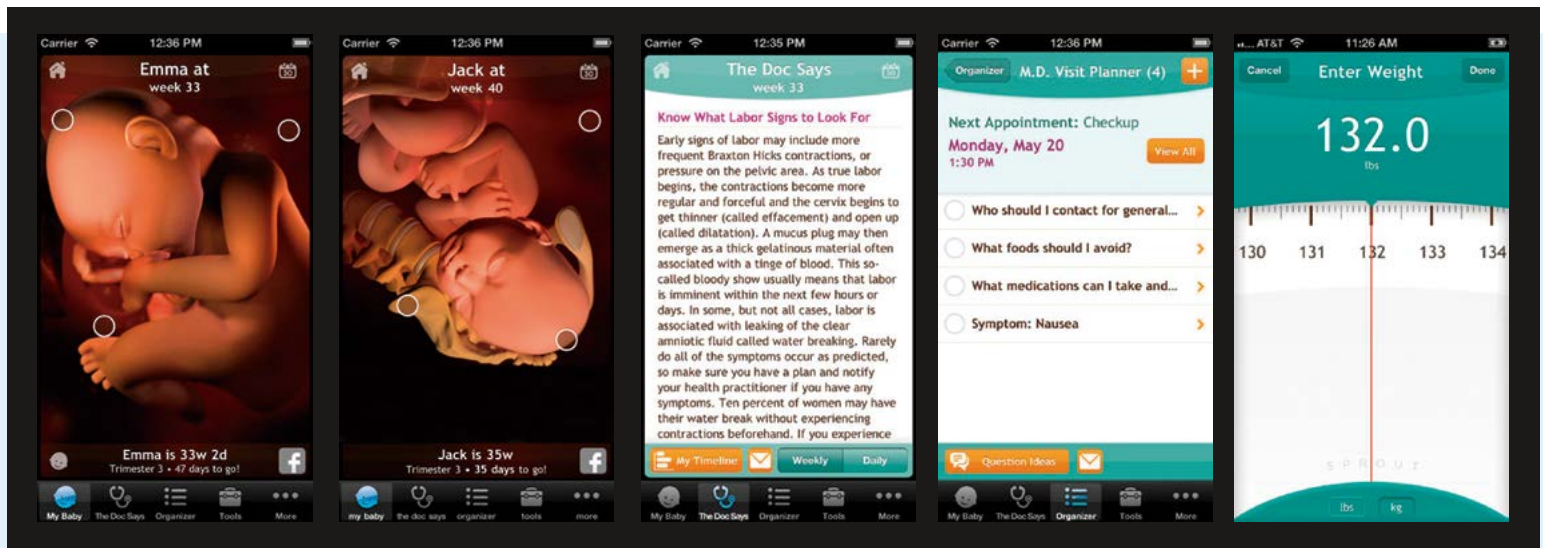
Carrier 12:36 PM

Emma at
week 33

Emma is 33w 2d
Trimester 3 • 47 days to go!

My Baby The Doc Says Organizer Tools More

Carrier 12:36 PM

Jack at
week 40

Jack is 35w
Trimester 3 • 35 days to go!

my baby the doc says organizer tools more

Carrier 12:35 PM

The Doc Says
week 33

Know What Labor Signs to Look For

Early signs of labor may include more frequent Braxton Hicks contractions, or pressure on the pelvic area. As true labor begins, the contractions become more regular and forceful and the cervix begins to get thinner (called effacement) and open up (called dilatation). A mucus plug may then emerge as a thick gelatinous material often associated with a tinge of blood. This so-called bloody show usually means that labor is imminent within the next few hours or days. In some, but not all cases, labor is associated with leaking of the clear amniotic fluid called water breaking. Rarely do all of the symptoms occur as predicted, so make sure you have a plan and notify your health practitioner if you have any symptoms. Ten percent of women may have their water break without experiencing contractions beforehand. If you experience

My Timeline Weekly Daily

My Baby The Doc Says Organizer Tools More

Carrier 12:36 PM

Organizer M.D. Visit Planner (4) +

Next Appointment: Checkup
Monday, May 20
1:30 PM
View All

Who should I contact for general...
What foods should I avoid?
What medications can I take and...
Symptom: Nausea

Question Ideas

My Baby The Doc Says Organizer Tools More

AT&T 11:26 AM

Cancel Enter Weight Done

132.0
lbs

130 131 132 133 134

SPROUT

lbs kg